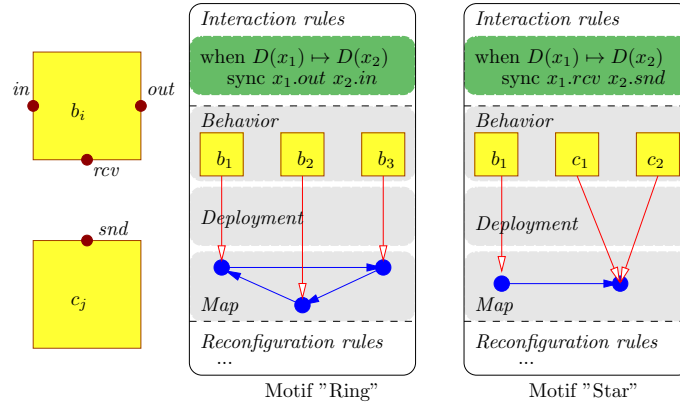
in
out
$b_i$
rcv
snd
$c_j$

Interaction rules
when $D(x_1) \mapsto D(x_2)$ sync $x_1.out\ x_2.in$
Behavior
$b_1$ $b_2$ $b_3$
Deployment
Map
Reconfiguration rules
...
Motif "Ring"

Interaction rules
when $D(x_1) \mapsto D(x_2)$ sync $x_1.rcv\ x_2.snd$
Behavior
$b_1$ $c_1$ $c_2$
Deployment
Map
Reconfiguration rules
...
Motif "Star"